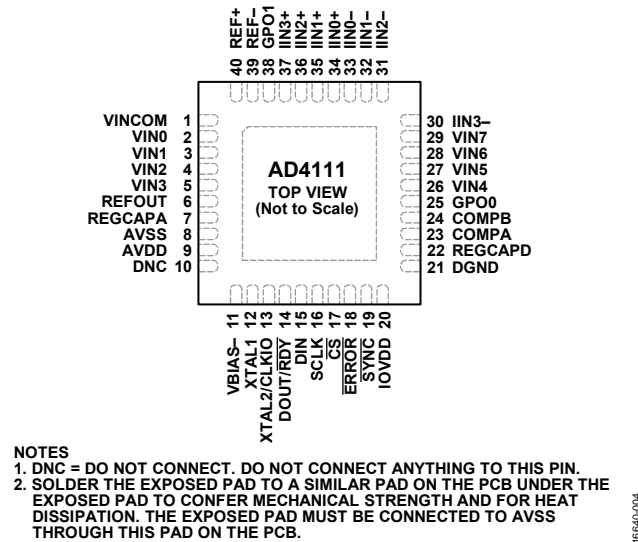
REF+ 40
REF– 39
GPO1 38
IIN3+ 37
IIN2+ 36
IIN1+ 35
IIN0+ 34
IIN0– 33
IIN1– 32
IIN2– 31

VINCOM 1
VIN0 2
VIN1 3
VIN2 4
VIN3 5
REFOUT 6
REGCAPA 7
AVSS 8
AVDD 9
DNC 10

AD4111
TOP VIEW
(Not to Scale)

30 IIN3–
29 VIN7
28 VIN6
27 VIN5
26 VIN4
25 GPO0
24 COMPB
23 COMPA
22 REGCAPD
21 DGND

11 VBIAS–
12 XTAL1
13 XTAL2/CLKIO
14 DOUT/$\overline{RDY}$
15 DIN
16 SCLK
17 $\overline{CS}$
18 $\overline{ERROR}$
19 $\overline{SYNC}$
20 IOVDD

NOTES
1. DNC = DO NOT CONNECT. DO NOT CONNECT ANYTHING TO THIS PIN.
2. SOLDER THE EXPOSED PAD TO A SIMILAR PAD ON THE PCB UNDER THE EXPOSED PAD TO CONFER MECHANICAL STRENGTH AND FOR HEAT DISSIPATION. THE EXPOSED PAD MUST BE CONNECTED TO AVSS THROUGH THIS PAD ON THE PCB.

16640-004